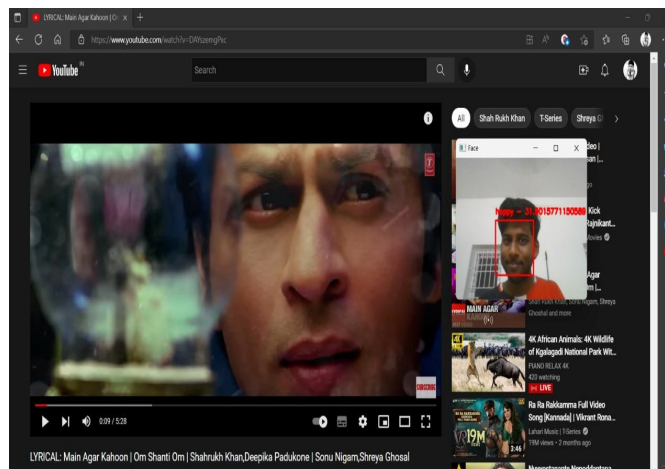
LYRICAL: Main Agar Kahoon | O ×

https://www.youtube.com/watch?v=DAYszemgPxc

YouTube IN

Search

All Shah Rukh Khan T-Series Shreya G

Face

Happy - 31.90157711508

deo |
an |

Kick
Rajinikant...
Movies

Agar
m |

Shah Rukh Khan, Sonu Nigam, Shreya Ghoshal and more

MAIN AGAR

4K African Animals: 4K Wildlife of Kgalagadi National Park Wit...
PIANO RELAX 4K
420 watching
LIVE

Ra Ra Rakkamma Full Video Song [Kannada] | Vikrant Rona...
Lahari Music | T-Series
19M views • 2 months ago

19M

3:46

SUBSCRIBE

0:09 / 5:28

LYRICAL: Main Agar Kahoon | Om Shanti Om | Shahrukh Khan,Deepika Padukone | Sonu Nigam,Shreya Ghosal